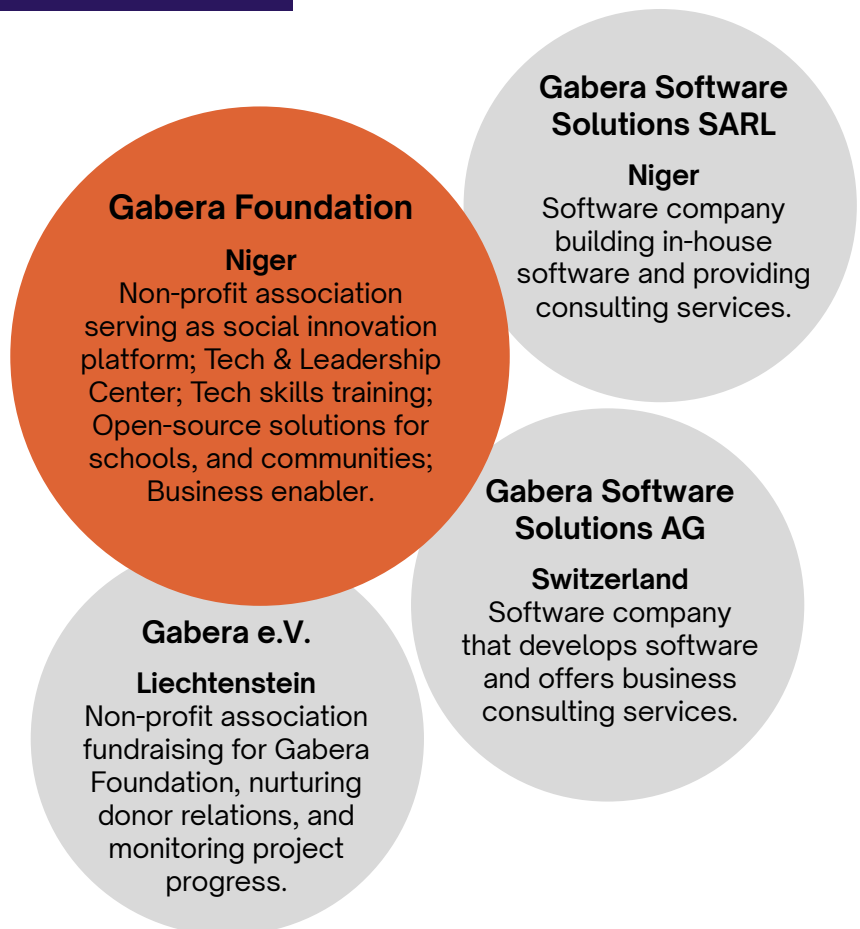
Gabera Software Solutions SARL

Niger
Software company building in-house software and providing consulting services.

Gabera Foundation

Niger
Non-profit association serving as social innovation platform; Tech & Leadership Center; Tech skills training; Open-source solutions for schools, and communities; Business enabler.

Gabera Software Solutions AG

Switzerland
Software company that develops software and offers business consulting services.

Gabera e.V.

Liechtenstein
Non-profit association fundraising for Gabera Foundation, nurturing donor relations, and monitoring project progress.